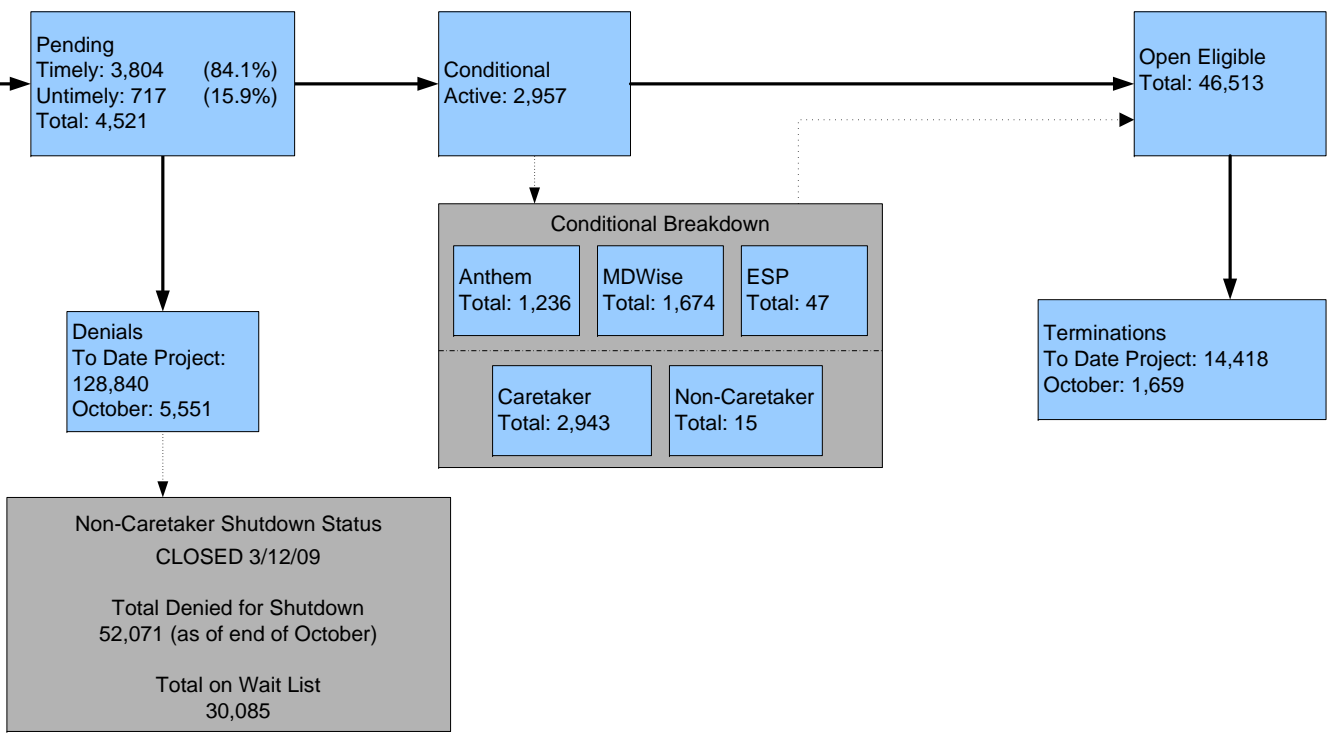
Pending
Timely: 3,804 (84.1%)
Untimely: 717 (15.9%)
Total: 4,521

Conditional
Active: 2,957

Open Eligible
Total: 46,513

Conditional Breakdown

Anthem
Total: 1,236

MDWise
Total: 1,674

ESP
Total: 47

Caretaker
Total: 2,943

Non-Caretaker
Total: 15

Denials
To Date Project:
128,840
October: 5,551

Terminations
To Date Project: 14,418
October: 1,659

Non-Caretaker Shutdown Status
CLOSED 3/12/09

Total Denied for Shutdown
52,071 (as of end of October)

Total on Wait List
30,085